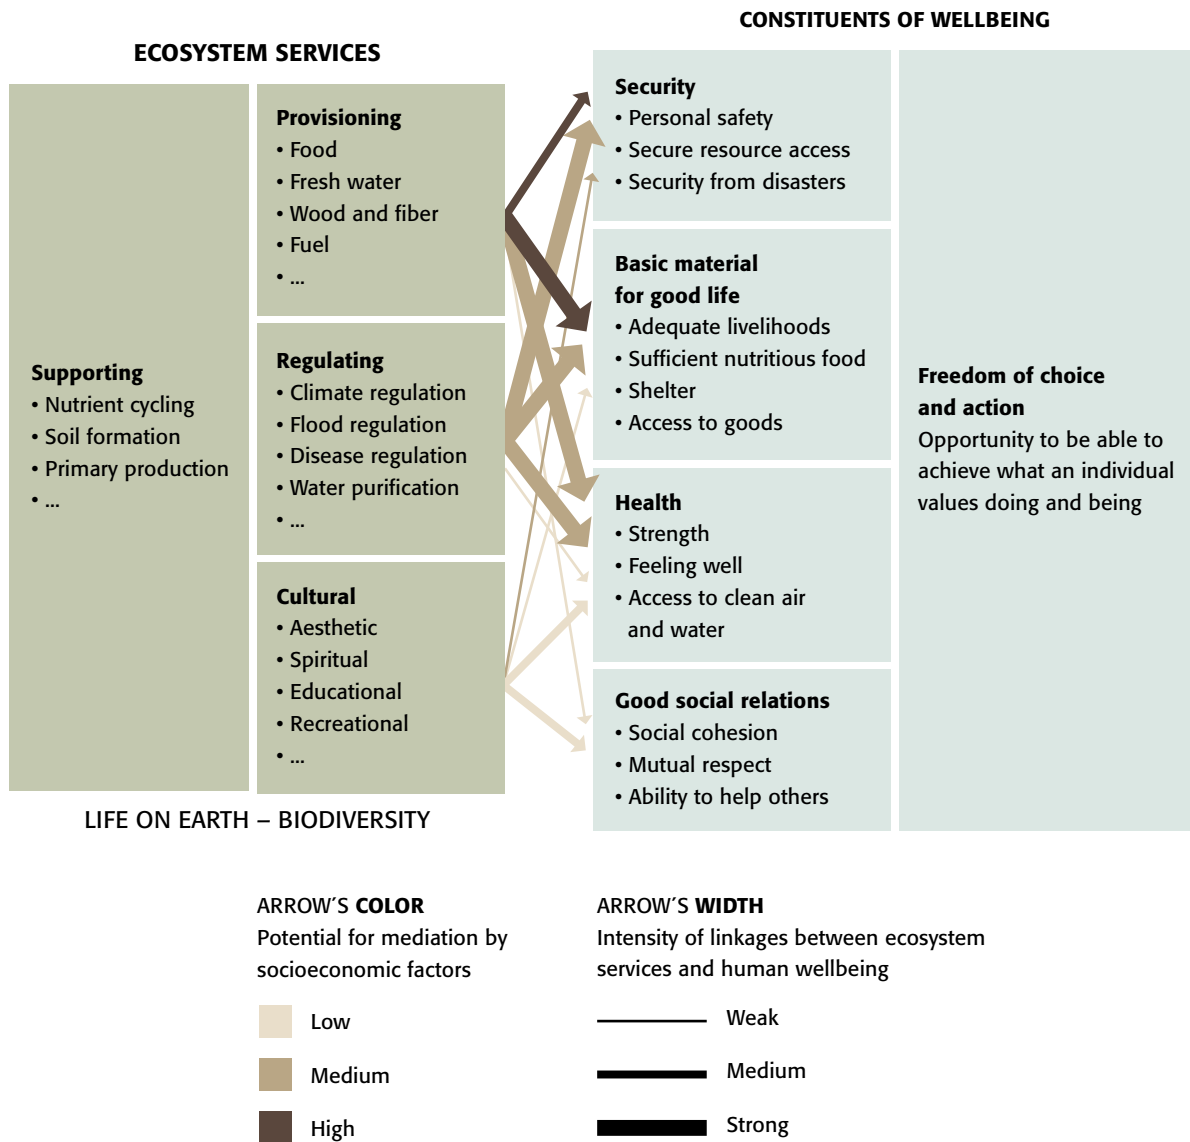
CONSTITUENTS OF WELLBEING

ECOSYSTEM SERVICES

Supporting
• Nutrient cycling
• Soil formation
• Primary production
• ...

Provisioning
• Food
• Fresh water
• Wood and fiber
• Fuel
• ...

Regulating
• Climate regulation
• Flood regulation
• Disease regulation
• Water purification
• ...

Cultural
• Aesthetic
• Spiritual
• Educational
• Recreational
• ...

LIFE ON EARTH – BIODIVERSITY

Security
• Personal safety
• Secure resource access
• Security from disasters

Basic material for good life
• Adequate livelihoods
• Sufficient nutritious food
• Shelter
• Access to goods

Health
• Strength
• Feeling well
• Access to clean air and water

Good social relations
• Social cohesion
• Mutual respect
• Ability to help others

Freedom of choice and action
Opportunity to be able to achieve what an individual values doing and being

ARROW'S COLOR
Potential for mediation by socioeconomic factors

Low

Medium

High

ARROW'S WIDTH
Intensity of linkages between ecosystem services and human wellbeing

Weak

Medium

Strong